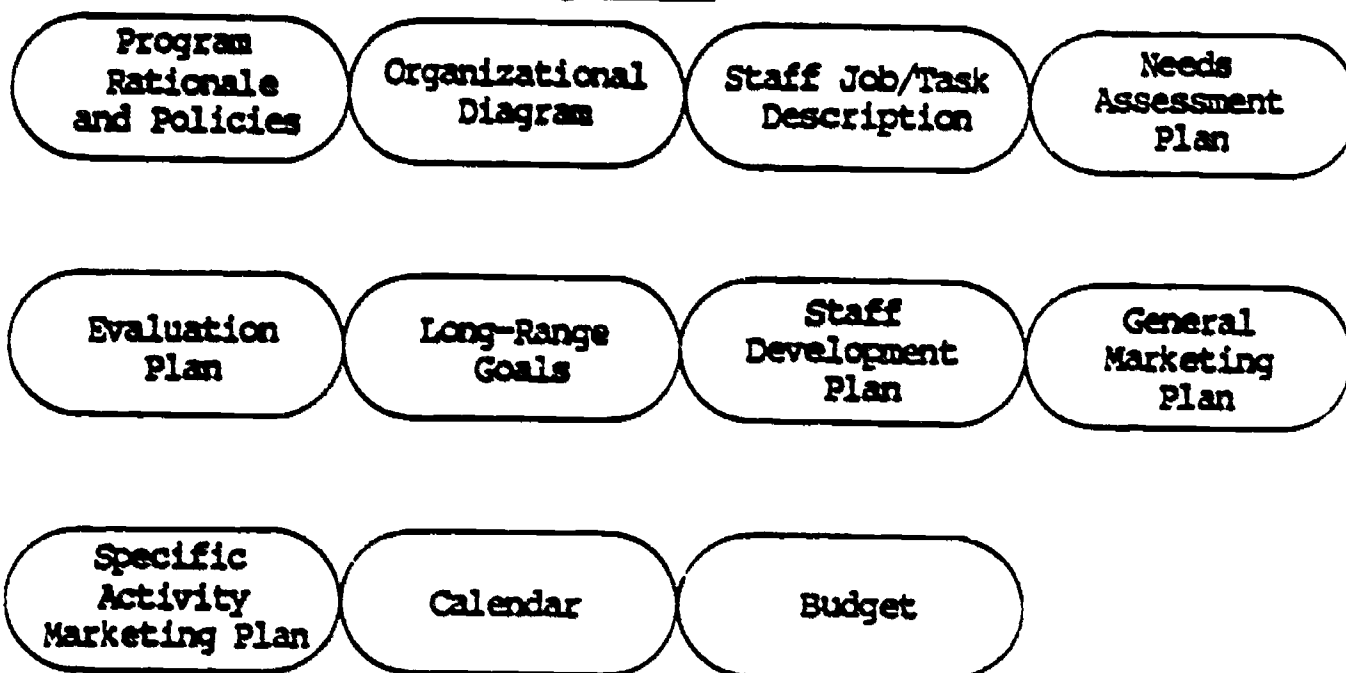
Program Rationale and Policies

Organizational Diagram

Staff Job/Task Description

Needs Assessment Plan

Evaluation Plan

Long-Range Goals

Staff Development Plan

General Marketing Plan

Specific Activity Marketing Plan

Calendar

Budget